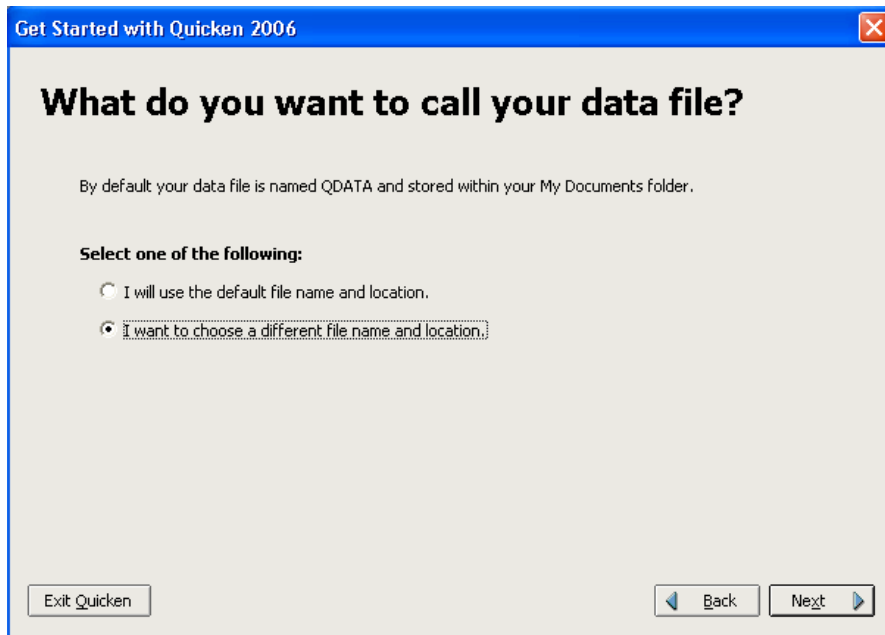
Get Started with Quicken 2006

What do you want to call your data file?

By default your data file is named QDATA and stored within your My Documents folder.

Select one of the following:

I will use the default file name and location.

I want to choose a different file name and location.

Exit Quicken

Back

Next